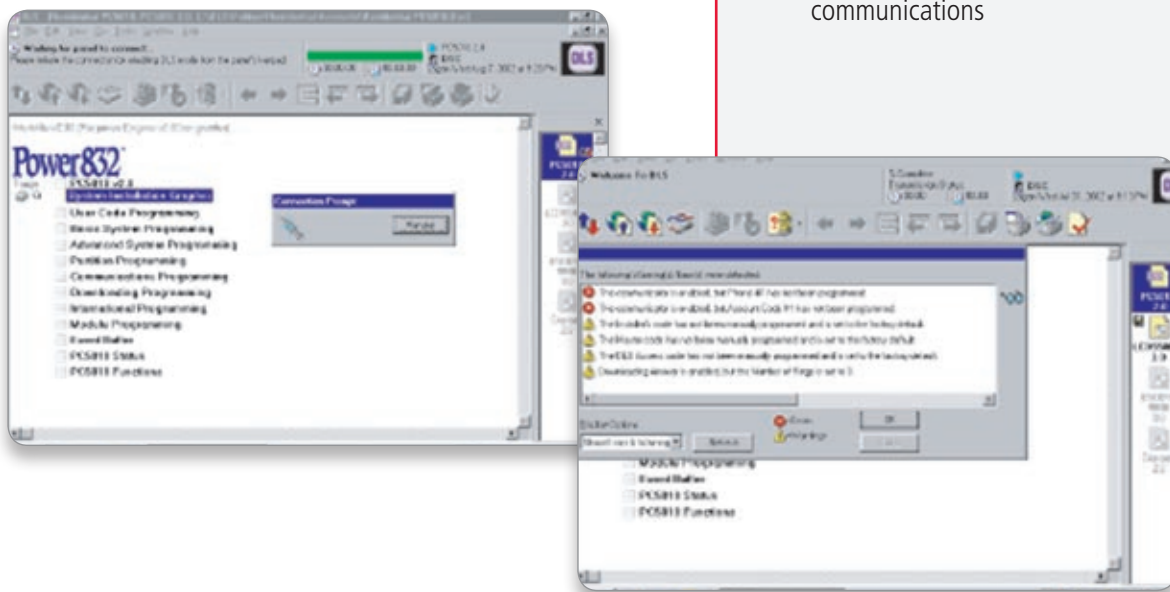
communications

Waiting for panel to connect...
Please initiate the connection by entering DLS mode from the panel's keypad

DLS

Power832

PC5010 v2.0
System Installation Graphics
User Code Programming
Basic System Programming
Advanced System Programming
Partition Programming
Communications Programming
Downloading Programming
International Programming
Module Programming
Event Buffer
PC5010 Status
PC5010 Functions

Connection Progress
Cancel

Welcome To DLS

The following warning(s) have been detected:
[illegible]
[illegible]
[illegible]
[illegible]
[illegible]
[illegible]

Errors
Warnings
OK

Module Programming
Event Buffer
PC5010 Status
PC5010 Functions